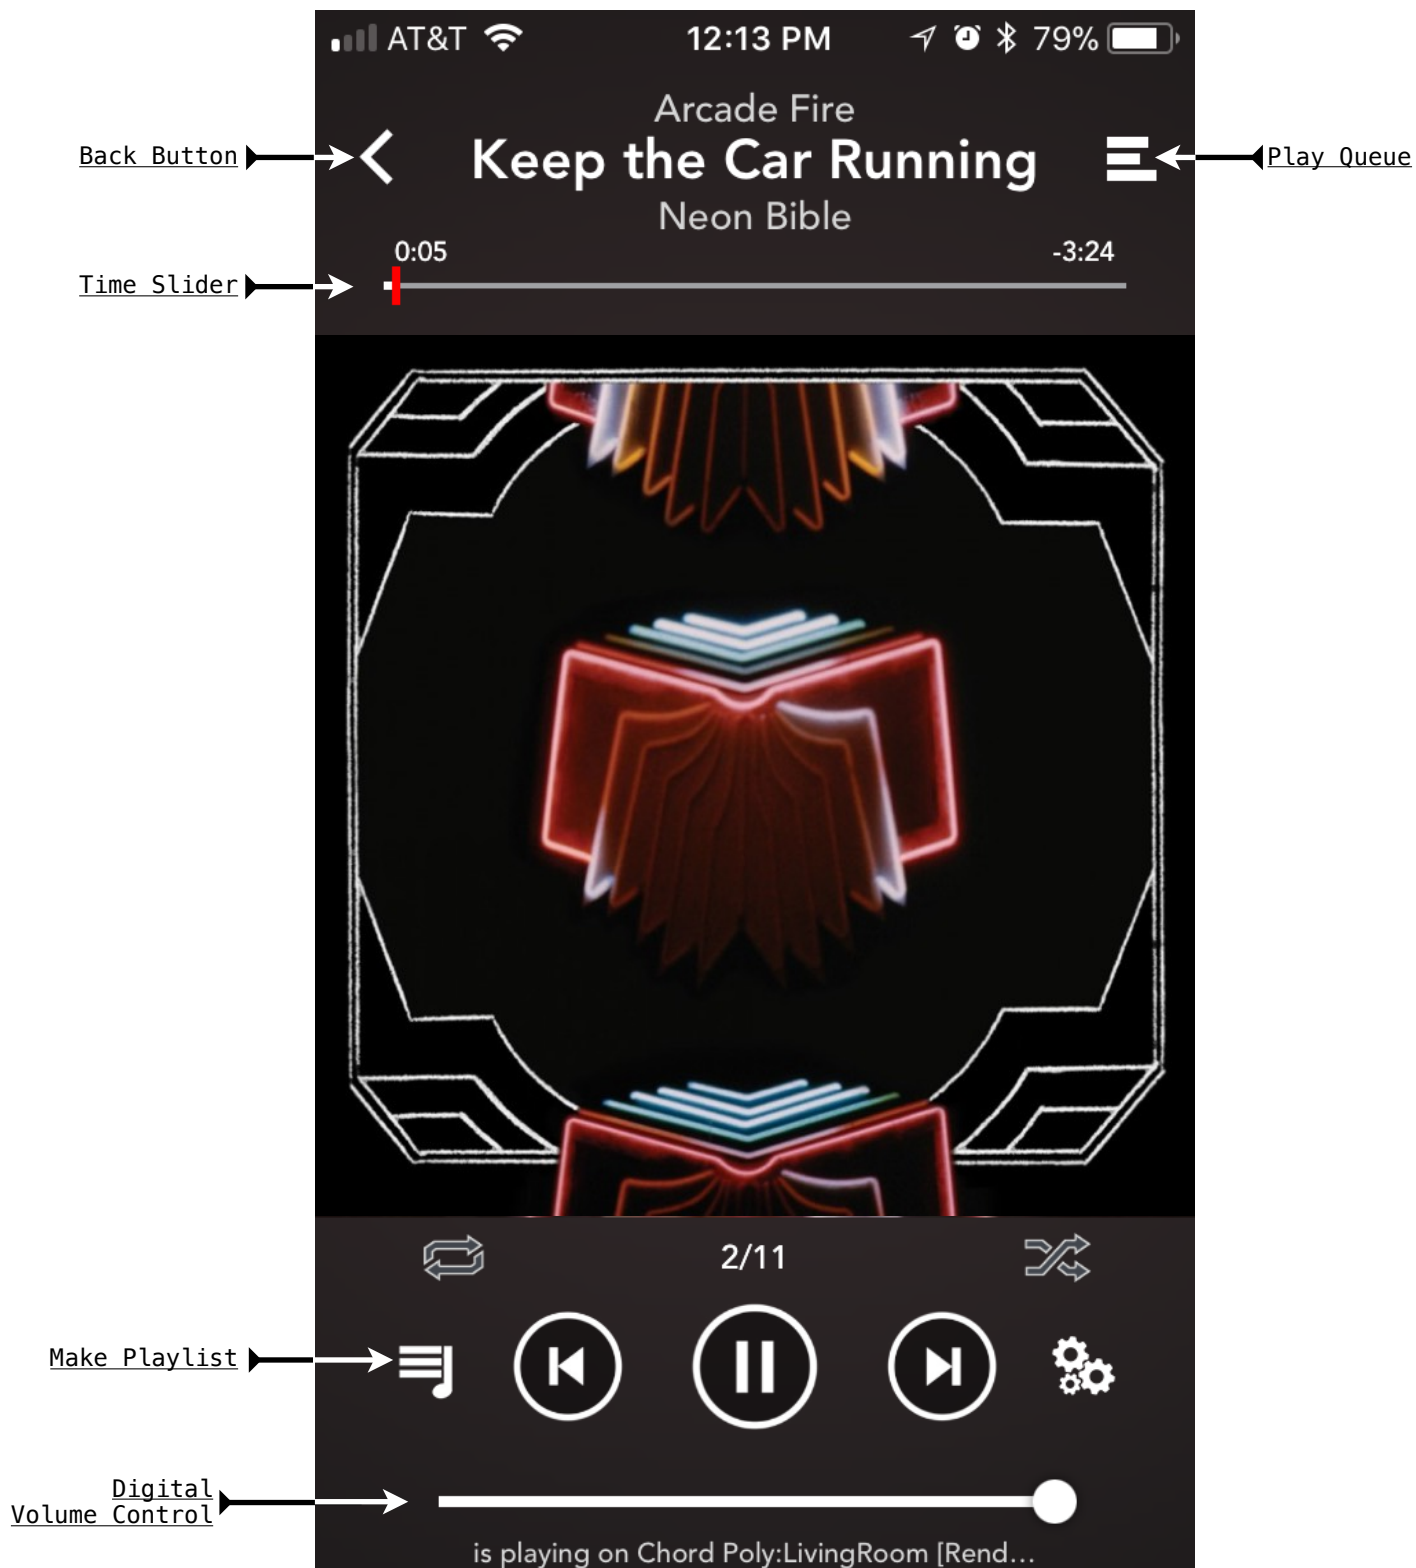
AT&T 12:13 PM 79%

Arcade Fire

Back Button

Keep the Car Running

Play Queue

Neon Bible

0:05

-3:24

Time Slider

2/11

Make Playlist

Digital Volume Control

is playing on Chord Poly:LivingRoom [Rend...